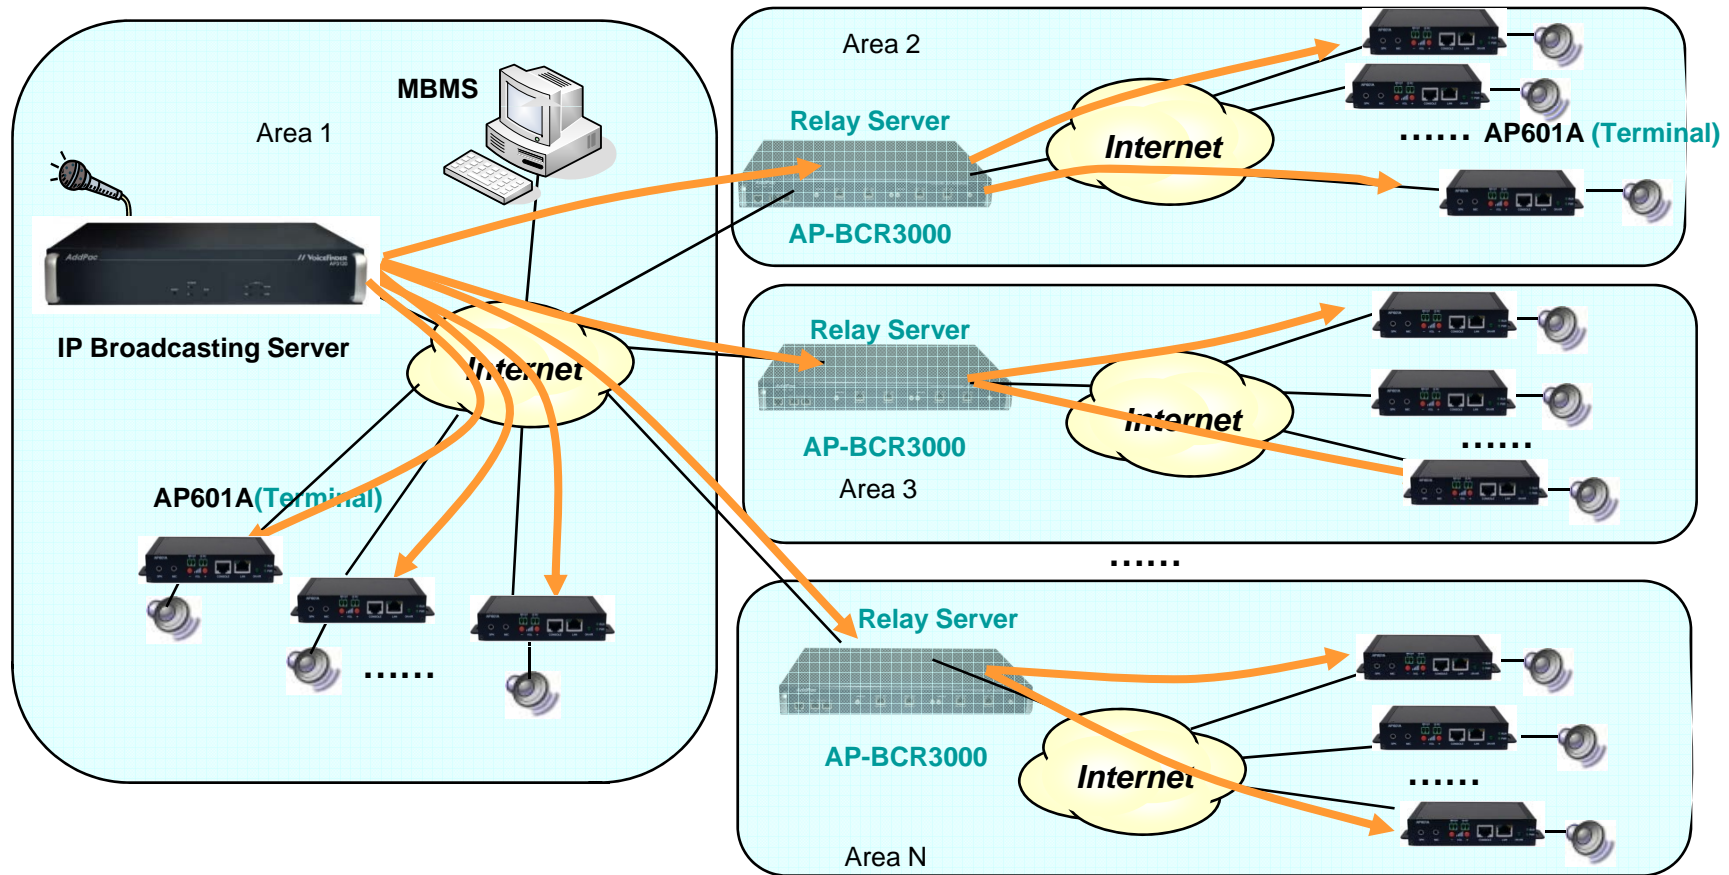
MBMS

Area 1

IP Broadcasting Server

Internet

AP601A(Terminal)

......

Area 2

Relay Server

AP-BCR3000

Internet

...... AP601A (Terminal)

Relay Server

AP-BCR3000

Area 3

Internet

......

......

Relay Server

AP-BCR3000

Internet

......

Area N